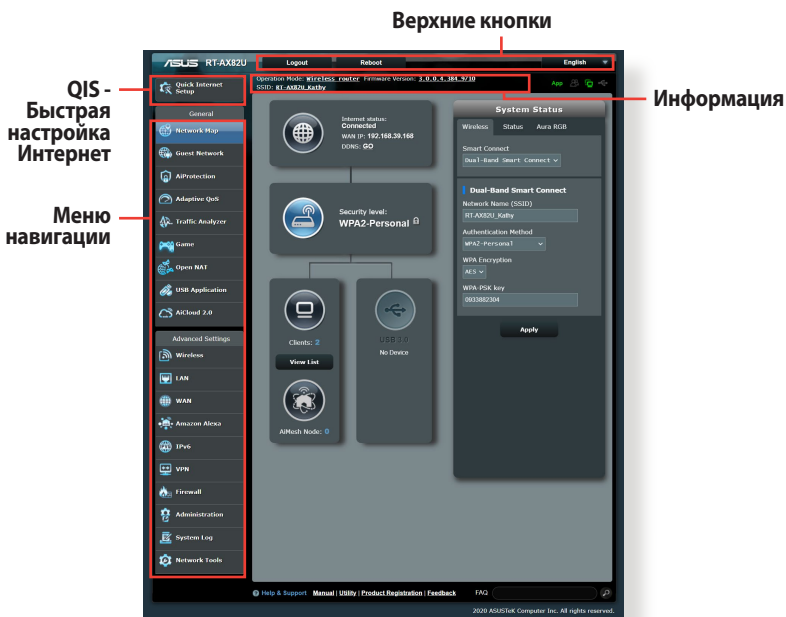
Верхние кнопки

QIS - Быстрая настройка Интернет

Меню навигации

Информация

/ISUS RT-AX82U

Logout

Reboot

English

Operation Mode: Wireless router Firmware Version: 3.0.0.4.384_9710
SSID: RT-AX82U_Kathy

App

Quick Internet Setup

General

Network Map

Guest Network

AiProtection

Adaptive QoS

Traffic Analyzer

Game

Open NAT

USB Application

AiCloud 2.0

Advanced Settings

Wireless

LAN

WAN

Amazon Alexa

IPv6

VPN

Firewall

Administration

System Log

Network Tools

Internet status:
Connected
WAN IP: 192.168.39.168
DDNS: GO

Security level:
WPA2-Personal

Clients: 2

View List

AiMesh Node: 0

USB 3.0
No Device

System Status

Wireless Status Aura RGB

Smart Connect
Dual-Band Smart Connect

Dual-Band Smart Connect

Network Name (SSID)
RT-AX82U_Kathy

Authentication Method
WPA2-Personal

WPA Encryption
AES

WPA-PSK key
0933882304

Apply

Help & Support Manual | Utility | Product Registration | Feedback FAQ

2020 ASUSTeK Computer Inc. All rights reserved.